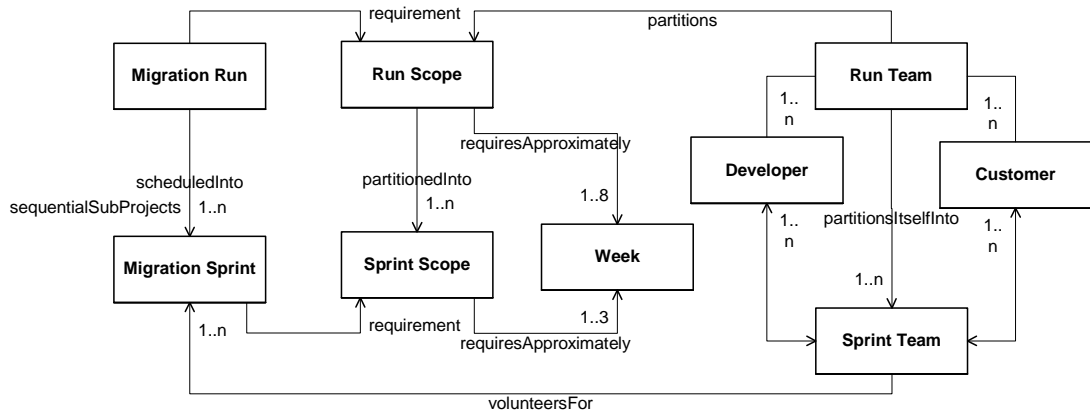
requirement

partitions

Migration Run

Run Scope

Run Team

1..n

1..n

requiresApproximately

Developer

Customer

scheduledInto

partitionedInto

sequentialSubProjects 1..n

1..n

1..8

1..n

partitionsItselfInto

1..n

Migration Sprint

Sprint Scope

Week

1..n

1..n

1..3

requirement

requiresApproximately

Sprint Team

volunteersFor